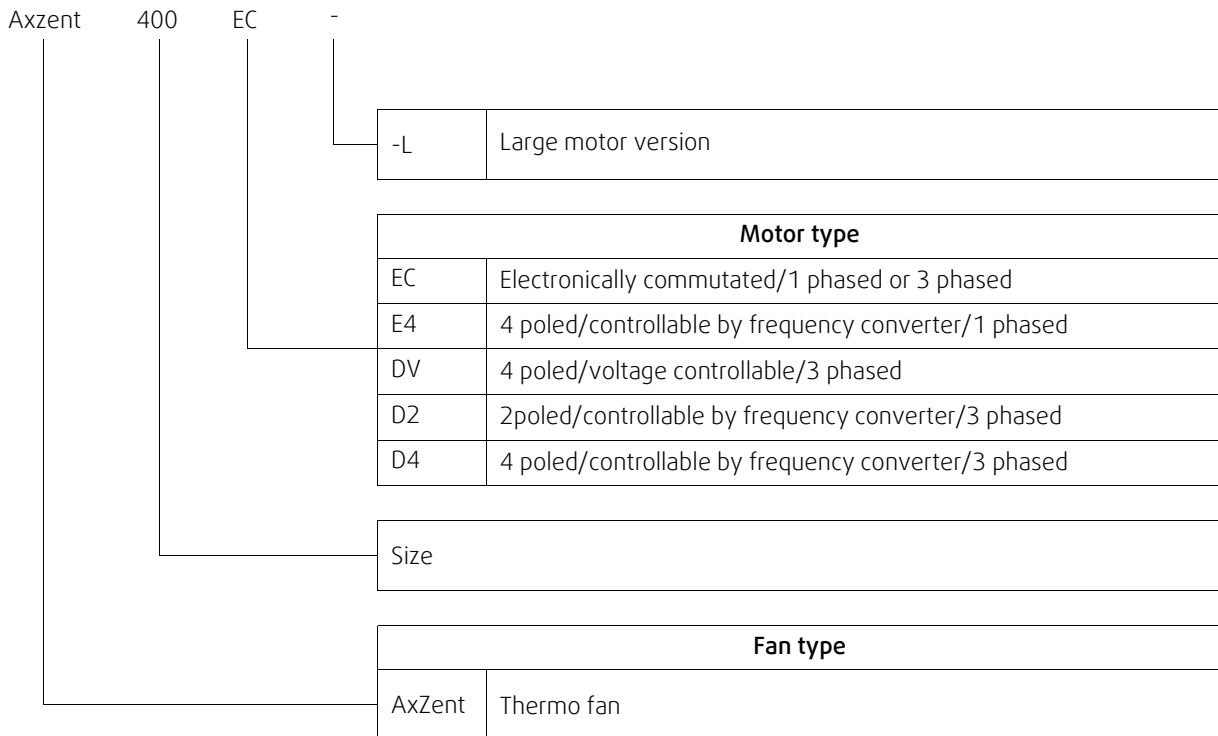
Axzent 400 EC -

| -L | Large motor version |
|---|---|

| Motor type | |
|---|---|
| EC | Electronically commutated/1 phased or 3 phased |
| E4 | 4 poled/controllable by frequency converter/1 phased |
| DV | 4 poled/voltage controllable/3 phased |
| D2 | 2poled/controllable by frequency converter/3 phased |
| D4 | 4 poled/controllable by frequency converter/3 phased |

Size

| Fan type | |
|---|---|
| AxZent | Thermo fan |